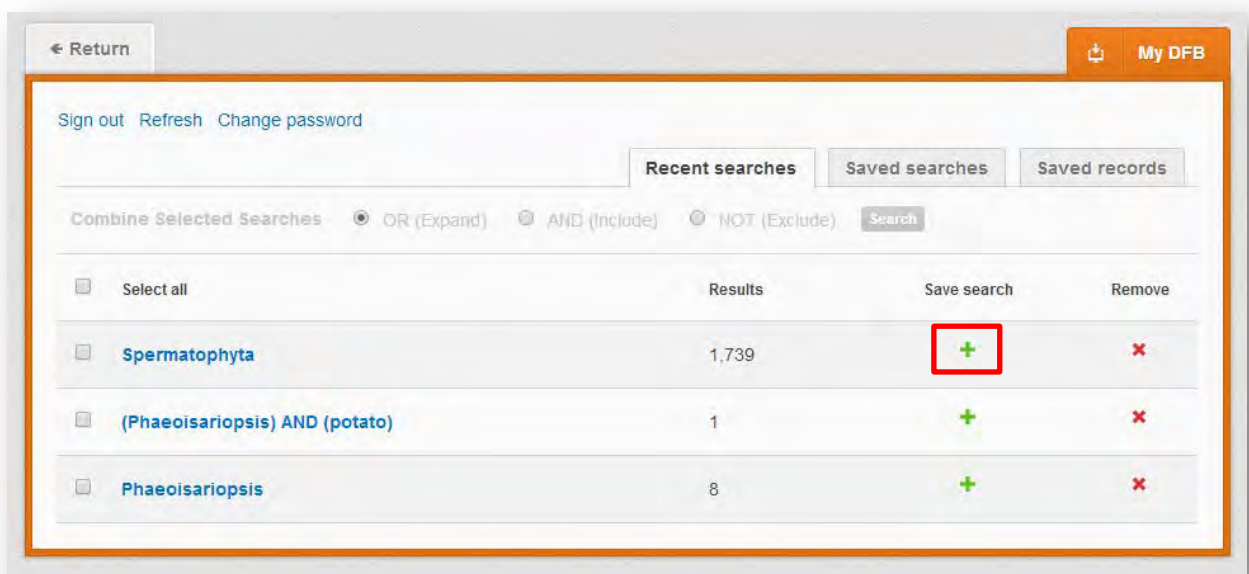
← Return

My DFB

Sign out Refresh Change password

Recent searches | Saved searches | Saved records

Combine Selected Searches OR (Expand) AND (Include) NOT (Exclude) Search

| | Select all | Results | Save search | Remove |
|---|---|---|---|---|
| | Spermatophyta | 1,739 | + | × |
| | (Phaeoisariopsis) AND (potato) | 1 | + | × |
| | Phaeoisariopsis | 8 | + | × |